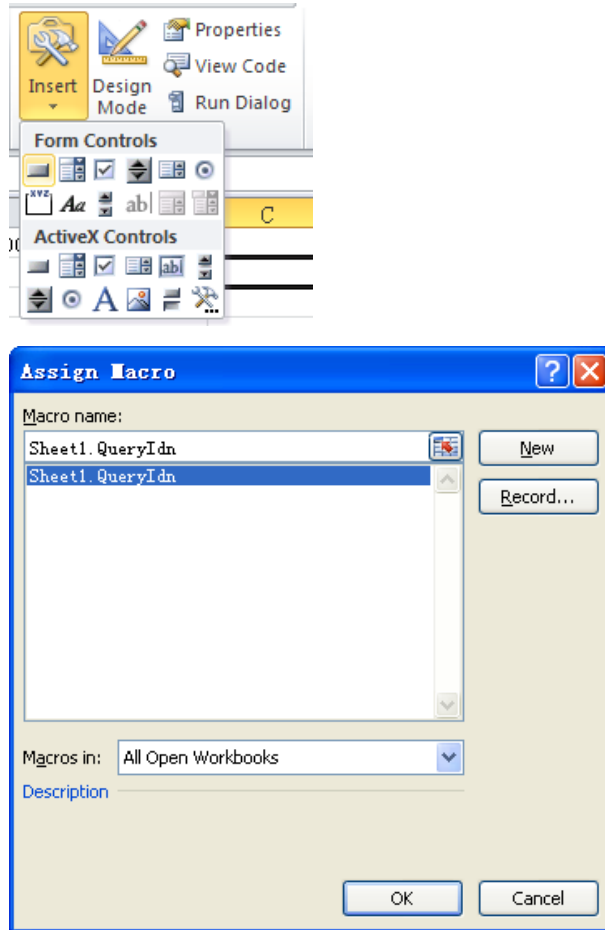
Insert
Design Mode
Properties
View Code
Run Dialog
Form Controls
ActiveX Controls
C

Assign Macro
Macro name:
Sheet1.QueryIdn
Sheet1.QueryIdn
New
Record...
Macros in: All Open Workbooks
Description
OK
Cancel